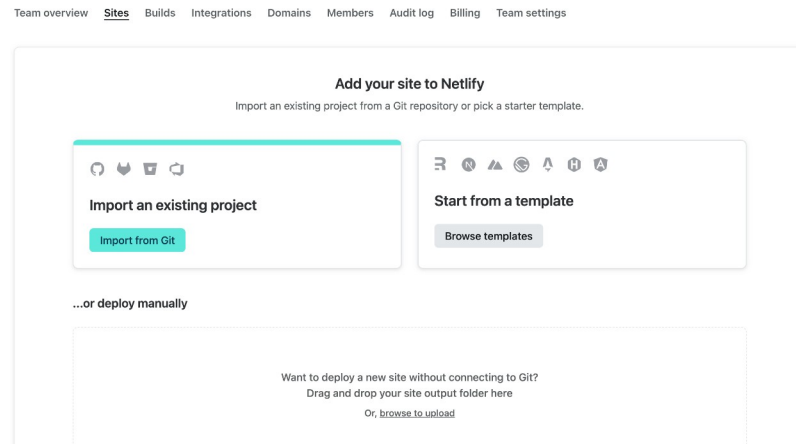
Team overview Sites Builds Integrations Domains Members Audit log Billing Team settings

Add your site to Netlify

Import an existing project from a Git repository or pick a starter template.

Import an existing project

Import from Git

Start from a template

Browse templates

...or deploy manually

Want to deploy a new site without connecting to Git?
Drag and drop your site output folder here

Or, browse to upload